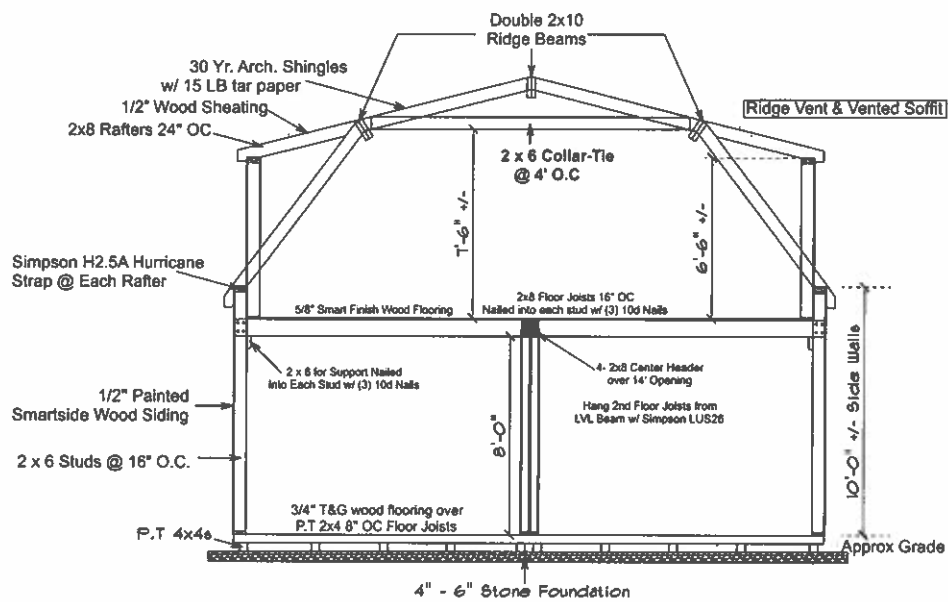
Double 2x10
Ridge Beams

30 Yr. Arch. Shingles
w/ 15 LB tar paper

1/2" Wood Sheating

2x8 Rafters 24" OC

Ridge Vent & Vented Soffit

2 x 6 Collar-Tie
@ 4' O.C

7'-6" +/-

6'-6" +/-

Simpson H2.5A Hurricane
Strap @ Each Rafter

5/8" Smart Finish Wood Flooring

2x8 Floor Joists 16" OC
Nailed into each stud w/ (3) 10d Nails

2 x 8 for Support Nailed
into Each Stud w/ (3) 10d Nails

4- 2x8 Center Header
over 14' Opening

Hang 2nd Floor Joists from
LVL Beam w/ Simpson LUS26

1/2" Painted
Smartside Wood Siding

8'-0"

10'-0" +/- Side Walls

2 x 6 Studs @ 16" O.C.

3/4" T&G wood flooring over
P.T 2x4 8" OC Floor Joists

P.T 4x4s

Approx Grade

4" - 6" Stone Foundation